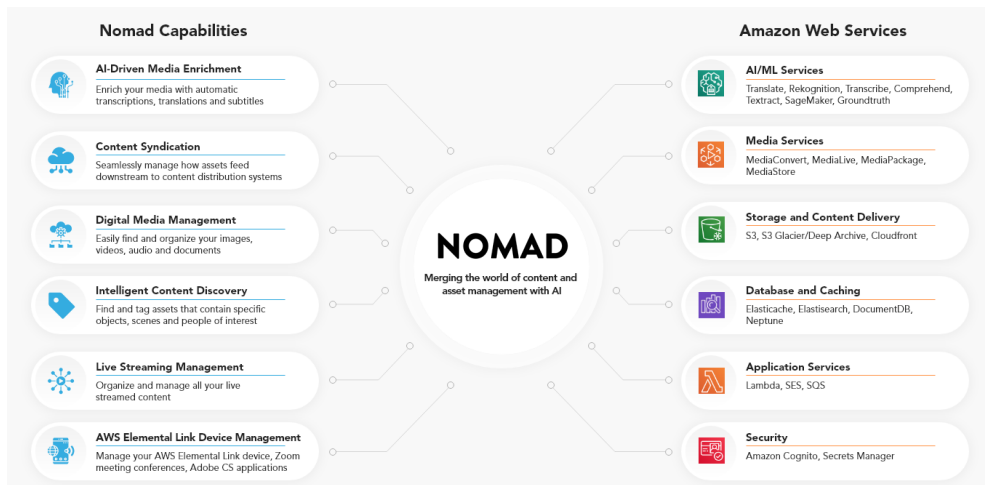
Nomad Capabilities

AI-Driven Media Enrichment
Enrich your media with automatic transcriptions, translations and subtitles

Content Syndication
Seamlessly manage how assets feed downstream to content distribution systems

Digital Media Management
Easily find and organize your images, videos, audio and documents

Intelligent Content Discovery
Find and tag assets that contain specific objects, scenes and people of interest

Live Streaming Management
Organize and manage all your live streamed content

AWS Elemental Link Device Management
Manage your AWS Elemental Link device, Zoom meeting conferences, Adobe CS applications

NOMAD
Merging the world of content and asset management with AI

Amazon Web Services

AI/ML Services
Translate, Rekognition, Transcribe, Comprehend, Textract, SageMaker, Groundtruth

Media Services
MediaConvert, MediaLive, MediaPackage, MediaStore

Storage and Content Delivery
S3, S3 Glacier/Deep Archive, Cloudfront

Database and Caching
Elasticache, Elastisearch, DocumentDB, Neptune

Application Services
Lambda, SES, SQS

Security
Amazon Cognito, Secrets Manager